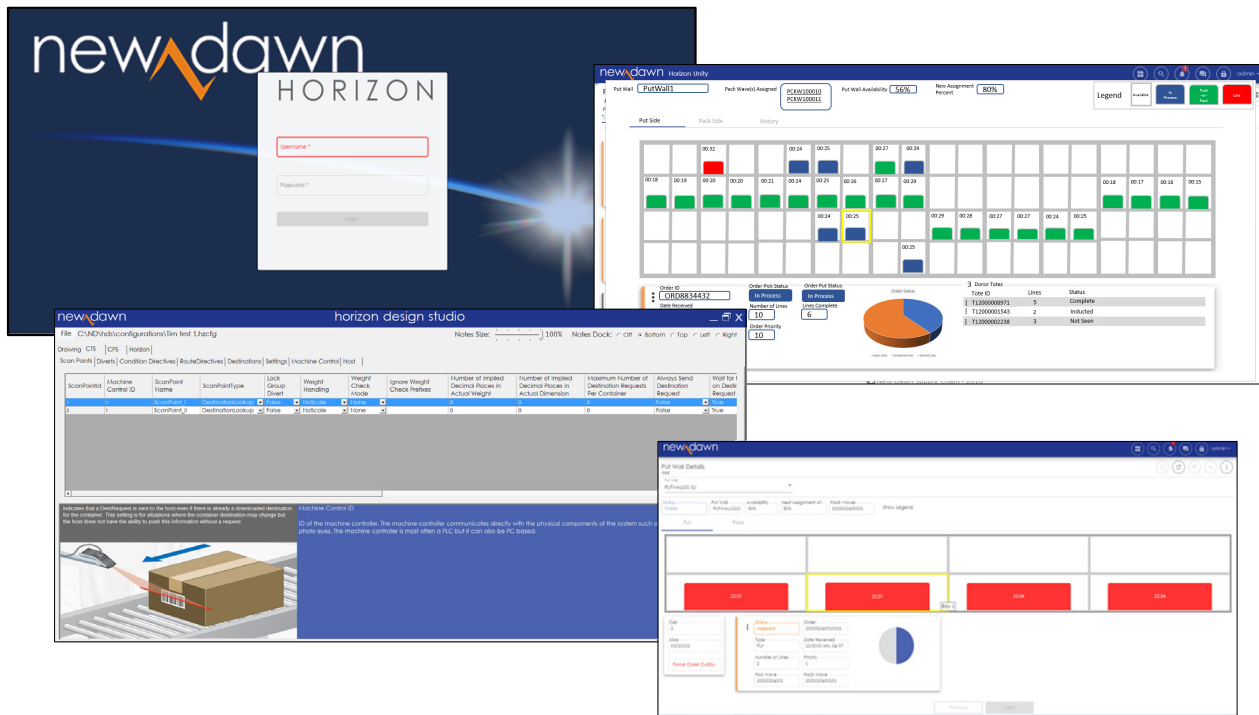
newdawn
HORIZON
Username *
Password *
Login

newdawn Horizon Unity
admin
Put Wall PutWall1
Pack Wave(s) Assigned PCKW100010 PCKW100011
Put Wall Availability 56%
New Assignment Percent 80%
Legend Available In Process Push → Pack Late
Put Side Pack Side History
00:32 00:24 00:25 00:27 00:29
00:18 00:19 00:20 00:20 00:21 00:24 00:25 00:26 00:27 00:29 00:18 00:17 00:16 00:15
00:24 00:25 00:29 00:28 00:27 00:27 00:24 00:25
00:25
Order ID ORD8834432
Date Received
Order Pick Status In Process
Number of Lines 10
Order Priority 10
Order Put Status In Process
Lines Complete 6
Order Status
3 Donor Totes
| Tote ID | Lines | Status |
|---|---|---|
| T12000008971 | 5 | Complete |
| T12000001543 | 2 | Inducted |
| T12000002238 | 3 | Not Seen |

newdawn horizon design studio
File C:\ND\hds\configurations\Tim test 1.hzcfg
Notes Size: 100% Notes Dock: Off Bottom Top Left Right
Drawing CTS CPS Horizon
Scan Points Diverts Condition Directives RouteDirectives Destinations Settings Machine Control Host
| ScanPointId | Machine Control ID | ScanPoint Name | ScanPointType | Lock Group Divert | Weight Handling | Weight Check Mode | Ignore Weight Check Prefixes | Number of Implied Decimal Places in Actual Weight | Number of Implied Decimal Places in Actual Dimension | Maximum Number of Destination Requests Per Container | Always Send Destination Request | Wait for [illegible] on Destin Request |
|---|---|---|---|---|---|---|---|---|---|---|---|---|
| 1 | 1 | ScanPoint_I | DestinationLookup | False | NoScale | None | | 0 | 0 | 0 | False | True |
| 2 | 1 | ScanPoint_II | DestinationLookup | False | NoScale | None | | 0 | 0 | 0 | False | True |
Indicates that a DestRequest is sent to the host even if there is already a downloaded destination for the container. This setting is for situations where the container destination may change but the host does not have the ability to push this information without a request.
Machine Control ID
ID of the machine controller. The machine controller communicates directly with the physical components of the system such as photo eyes. The machine controller is most often a PLC but it can also be PC based.

newdawn
Put Wall Details
Put Wall
Show Legend
Put Pack
22:31 22:31 22:04 22:06
Status Assigned
Type Put
Number of Lines 2
Priority 1
Date Received
Pick Wave
Pack Wave
Force Close Cubby
Previous Next